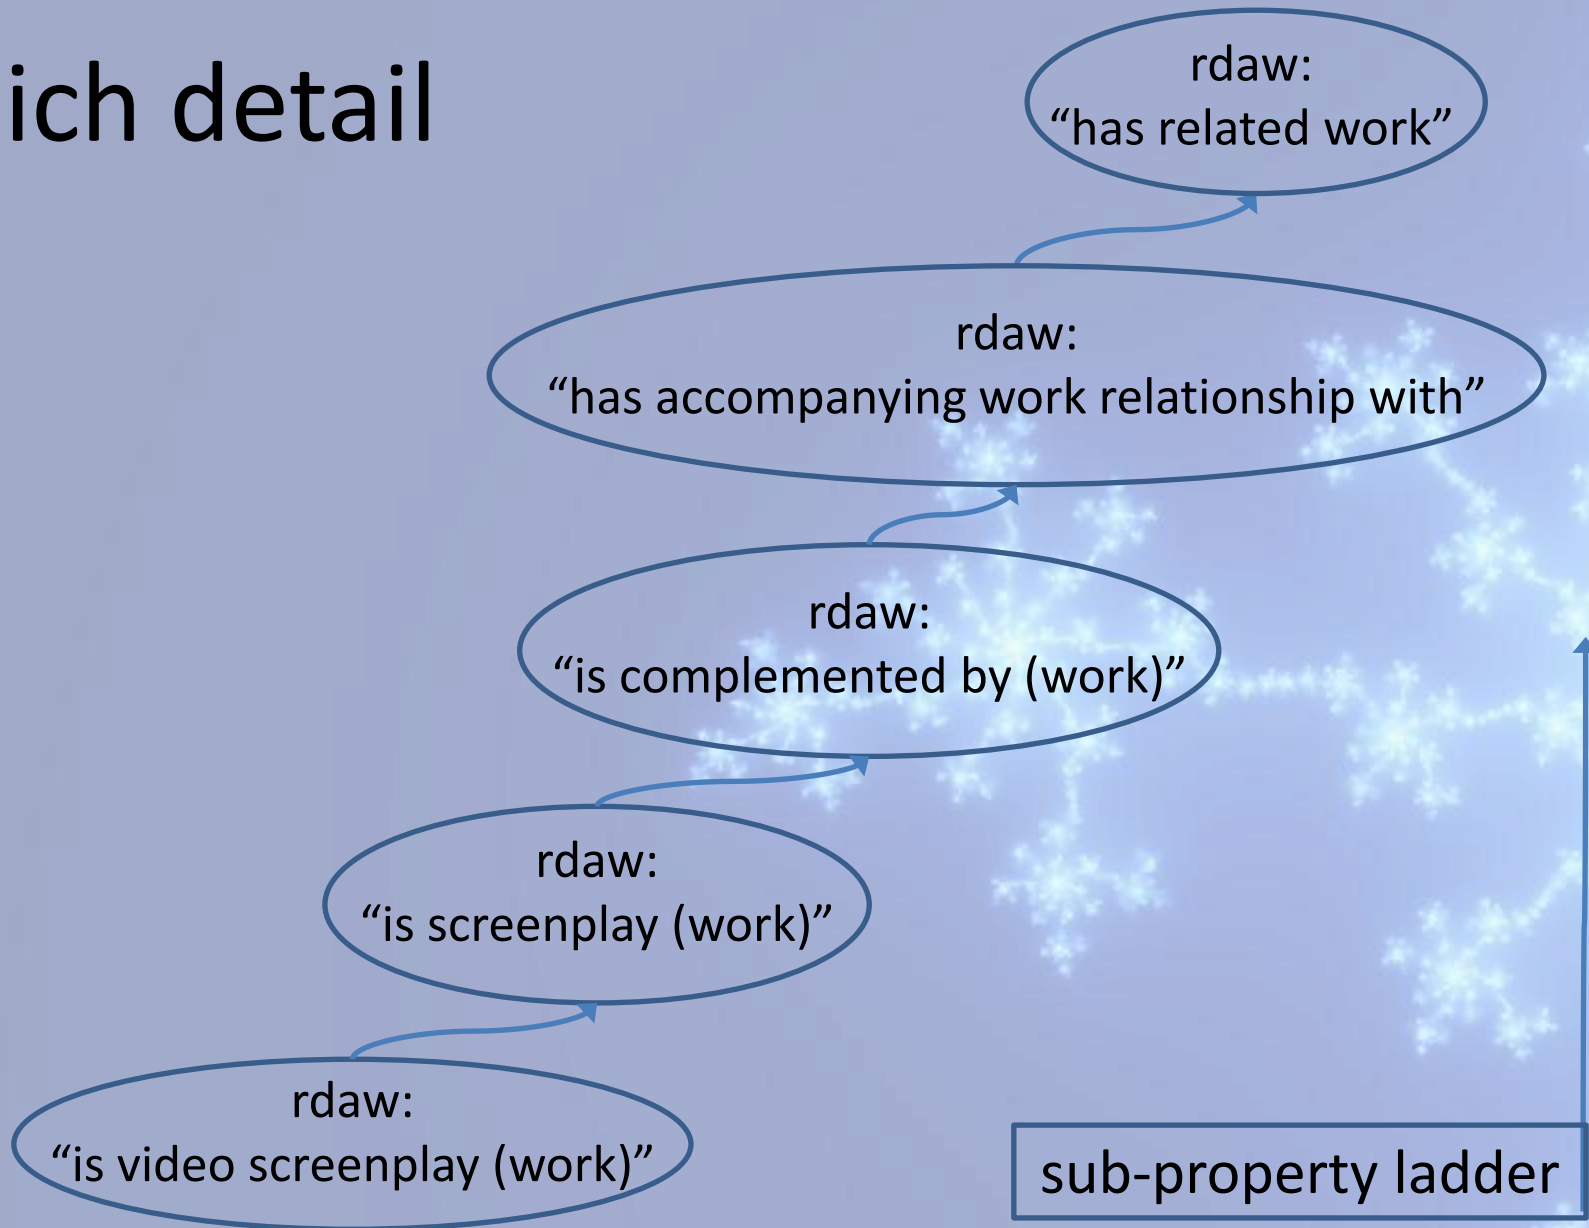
ich detail

rdaw:
“has related work”

rdaw:
“has accompanying work relationship with”

rdaw:
“is complemented by (work)”

rdaw:
“is screenplay (work)”

rdaw:
“is video screenplay (work)”

sub-property ladder